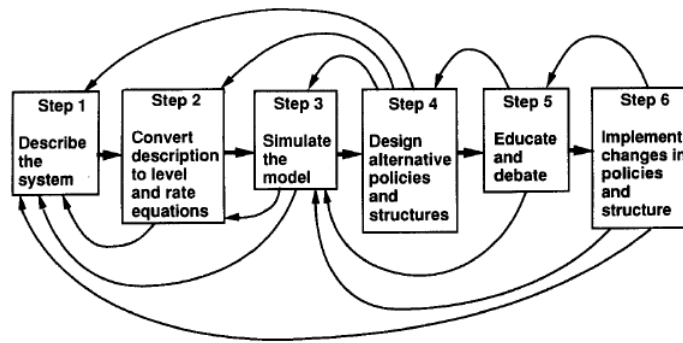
Step 1

Describe the system

Step 2

Convert description to level and rate equations

Step 3

Simulate the model

Step 4

Design alternative policies and structures

Step 5

Educate and debate

Step 6

Implement changes in policies and structure